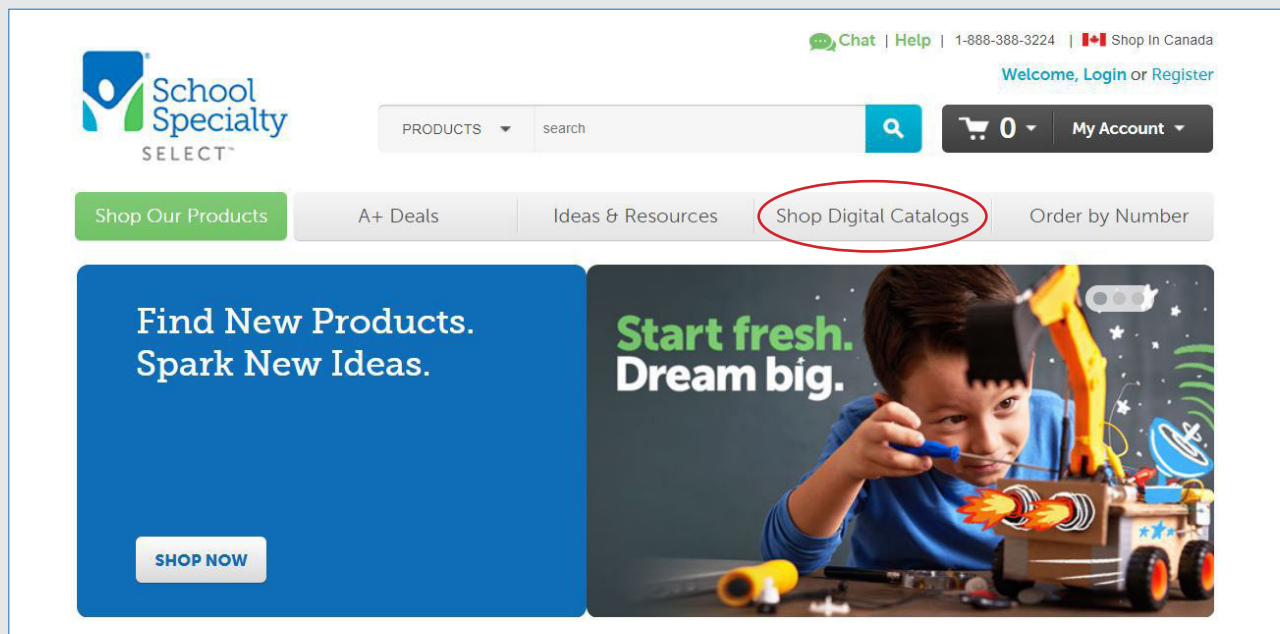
Chat | Help | 1-888-388-3224 | Shop In Canada

Welcome, Login or Register

School Specialty SELECT™

PRODUCTS search

0 My Account

Shop Our Products A+ Deals Ideas & Resources Shop Digital Catalogs Order by Number

Find New Products.
Spark New Ideas.

SHOP NOW

Start fresh.
Dream big.